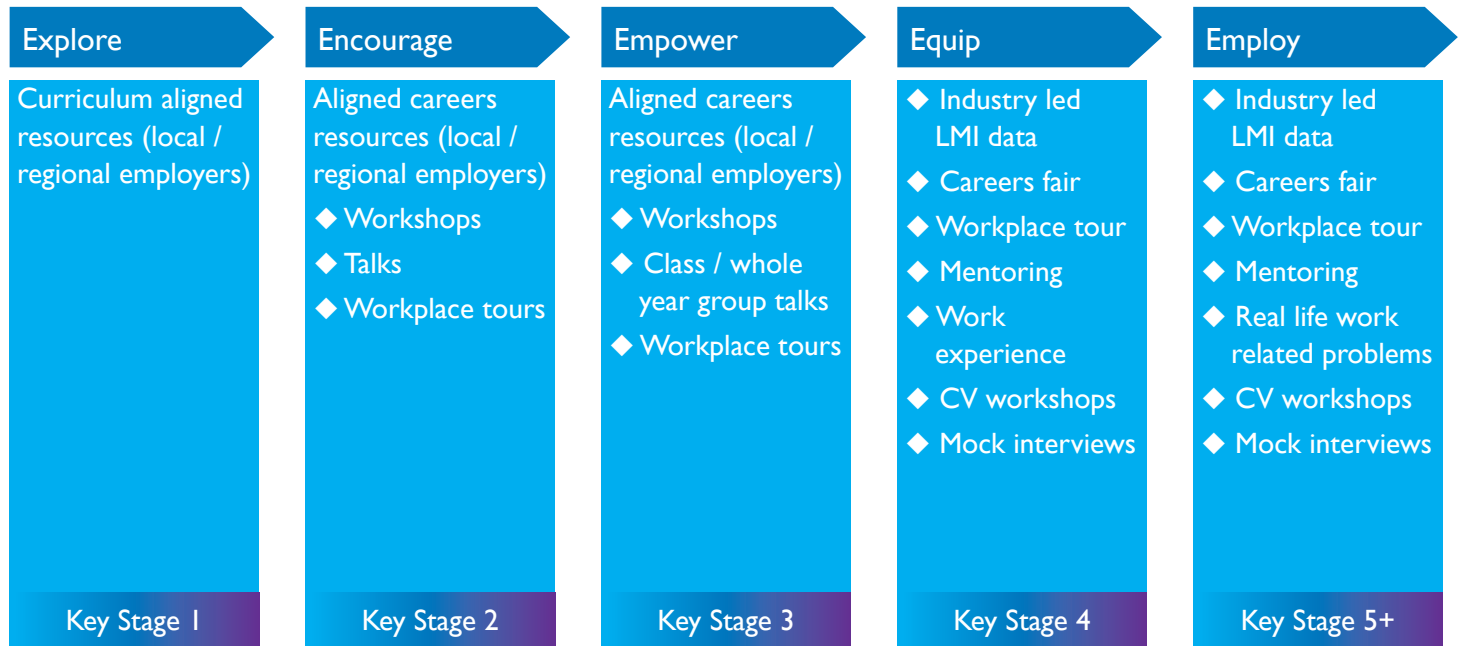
Explore

Curriculum aligned resources (local / regional employers)

Key Stage 1

Encourage

Aligned careers resources (local / regional employers)

◆ Workshops
◆ Talks
◆ Workplace tours

Key Stage 2

Empower

Aligned careers resources (local / regional employers)

◆ Workshops
◆ Class / whole year group talks
◆ Workplace tours

Key Stage 3

Equip

◆ Industry led LMI data
◆ Careers fair
◆ Workplace tour
◆ Mentoring
◆ Work experience
◆ CV workshops
◆ Mock interviews

Key Stage 4

Employ

◆ Industry led LMI data
◆ Careers fair
◆ Workplace tour
◆ Mentoring
◆ Real life work related problems
◆ CV workshops
◆ Mock interviews

Key Stage 5+